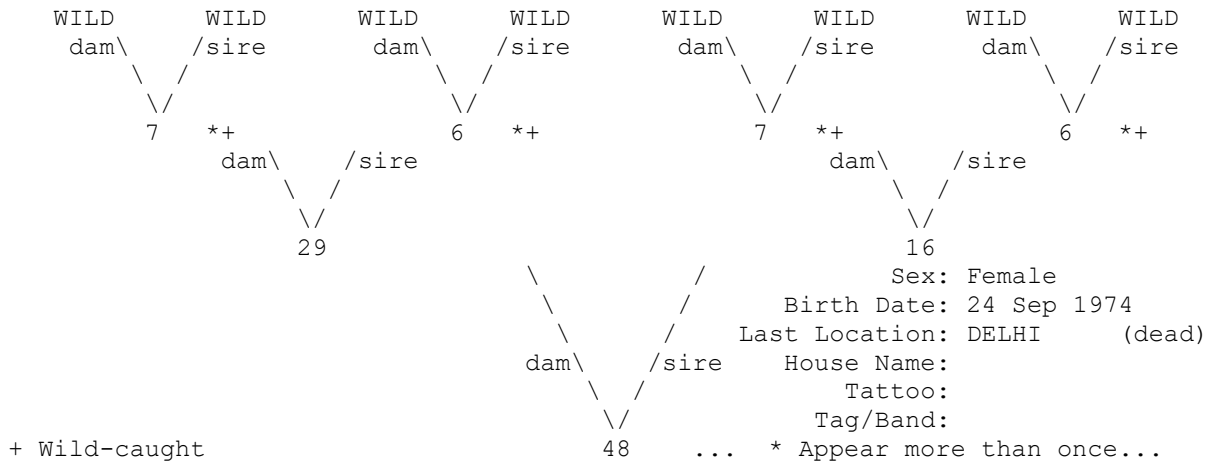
WILD WILD WILD WILD WILD WILD WILD WILD
dam\ /sire dam\ /sire dam\ /sire dam\ /sire

7 *+ 6 *+ 7 *+ 6 *+
dam\ /sire dam\ /sire

29 16

Sex: Female
Birth Date: 24 Sep 1974
Last Location: DELHI (dead)
dam\ /sire House Name:
Tattoo:
Tag/Band:
+ Wild-caught 48 ... * Appear more than once...